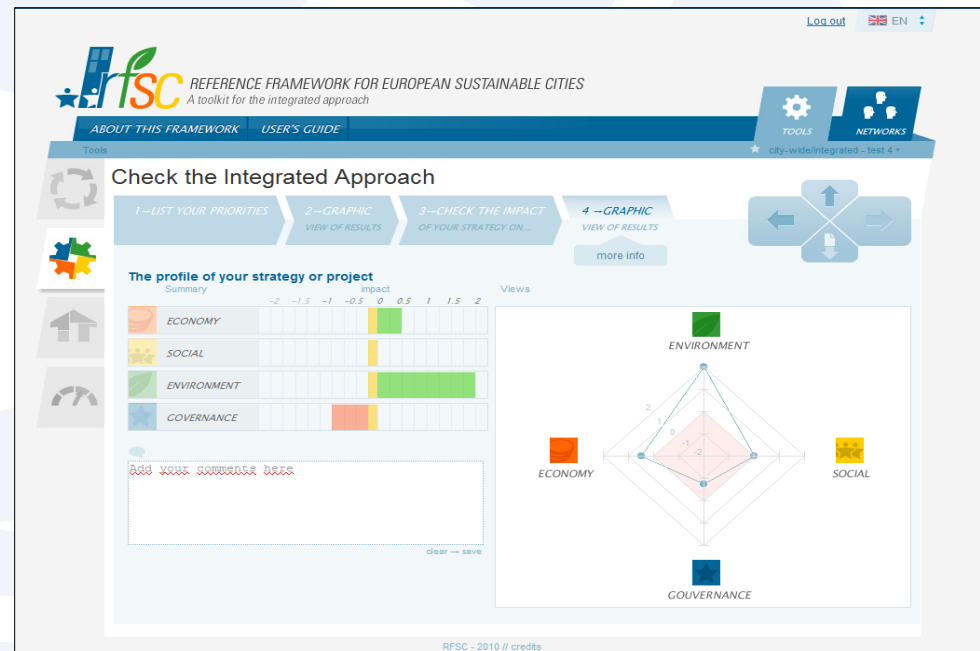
Log out EN

rfsc REFERENCE FRAMEWORK FOR EUROPEAN SUSTAINABLE CITIES
A toolkit for the integrated approach

ABOUT THIS FRAMEWORK USER'S GUIDE

TOOLS NETWORKS

Tools

city-wide/integrated - test 4

Check the Integrated Approach

1 → LIST YOUR PRIORITIES
2 → GRAPHIC VIEW OF RESULTS
3 → CHECK THE IMPACT OF YOUR STRATEGY ON...
4 → GRAPHIC VIEW OF RESULTS

more info

The profile of your strategy or project

Summary

impact

-2 -1.5 -1 -0.5 0 0.5 1 1.5 2

ECONOMY
SOCIAL
ENVIRONMENT
GOVERNANCE

Add your comments here

clear — save

Views

ENVIRONMENT
ECONOMY
SOCIAL
GOUVERNANCE

2
1
0
-1
-2

RFSC - 2010 // credits